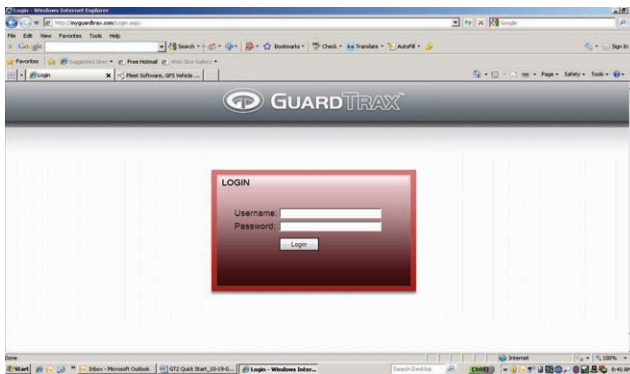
Login - Windows Internet Explorer

http://myguardtrax.com/login.aspx

Google

File Edit View Favorites Tools Help

Google

Search • Bookmarks • Check • Translate • AutoFill •

Sign In

Favorites Suggested Sites • Free Hotmail Web Slice Gallery •

Login

Fleet Software, GPS Vehicle ...

Page • Safety • Tools •

GUARDTRAX

LOGIN

Username:
Password:

Login

Done

Internet

100%

Start

Inbox - Microsoft Outlook

GT2 Quick Start_10-19-0...

Login - Windows Inter...

Search Desktop

8:40 AM